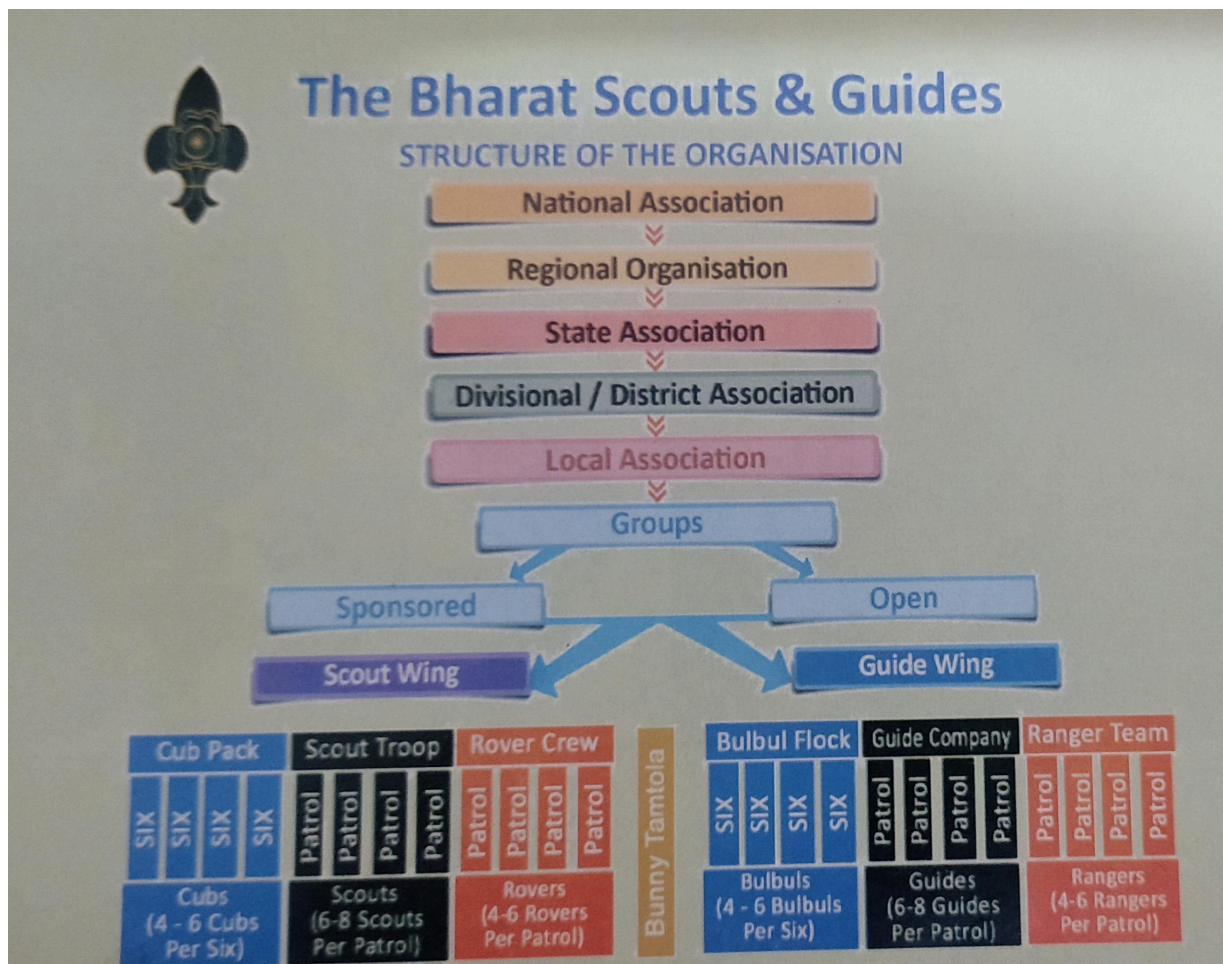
The Bharat Scouts & Guides

STRUCTURE OF THE ORGANISATION

National Association

Regional Organisation

State Association

Divisional / District Association

Local Association

Groups

Sponsored

Open

Scout Wing

Guide Wing

Cub Pack

SIX SIX SIX SIX

Cubs (4 - 6 Cubs Per Six)

Scout Troop

Patrol Patrol Patrol Patrol

Scouts (6-8 Scouts Per Patrol)

Rover Crew

Patrol Patrol Patrol Patrol

Rovers (4-6 Rovers Per Patrol)

Bunny Tamtola

Bulbul Flock

SIX SIX SIX SIX

Bulbuls (4 - 6 Bulbuls Per Six)

Guide Company

Patrol Patrol Patrol Patrol

Guides (6-8 Guides Per Patrol)

Ranger Team

Patrol Patrol Patrol Patrol

Rangers (4-6 Rangers Per Patrol)